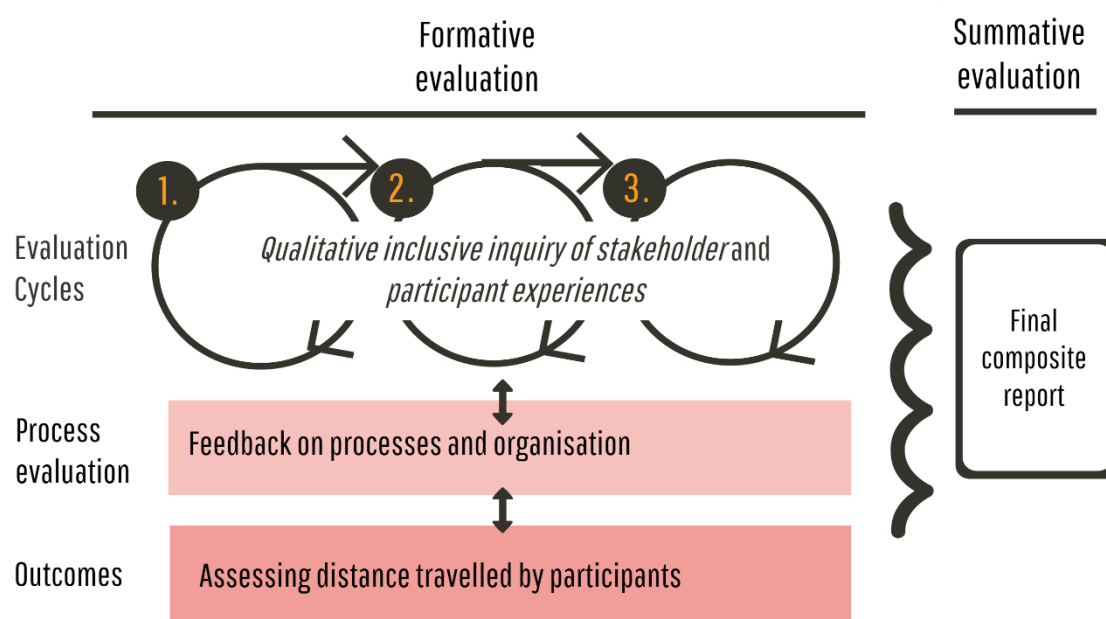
Formative evaluation

Summative evaluation

1.

2.

3.

Evaluation Cycles

*Qualitative inclusive inquiry of stakeholder* and *participant experiences*

Final composite report

Process evaluation

Feedback on processes and organisation

Outcomes

Assessing distance travelled by participants